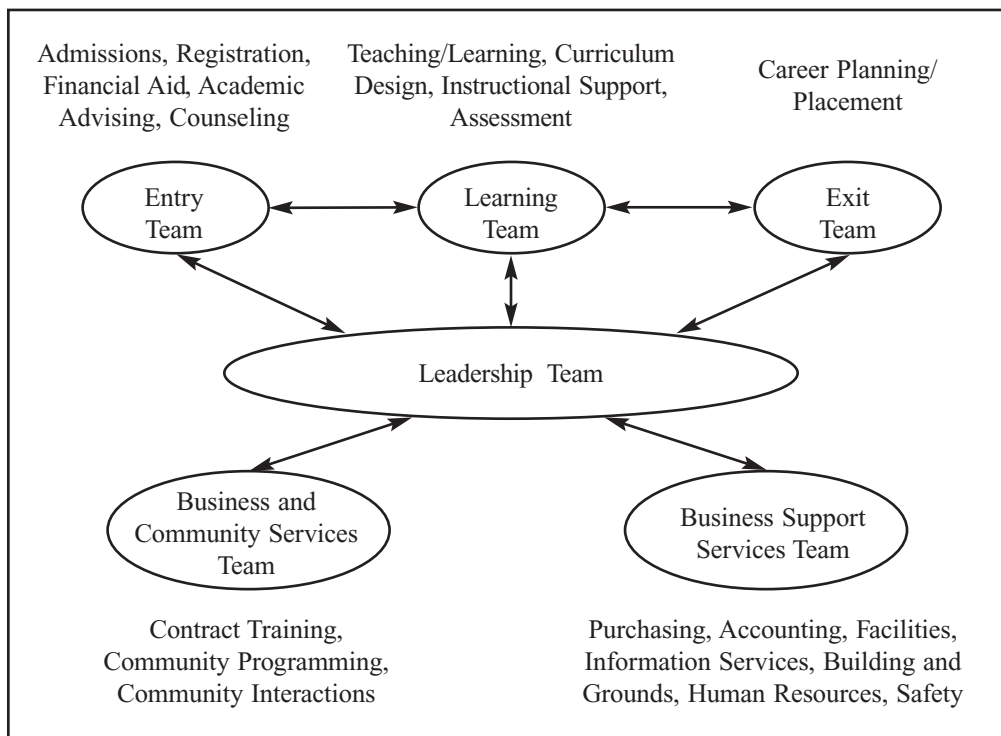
Admissions, Registration, Financial Aid, Academic Advising, Counseling

Teaching/Learning, Curriculum Design, Instructional Support, Assessment

Career Planning/ Placement

Entry Team

Learning Team

Exit Team

Leadership Team

Business and Community Services Team

Business Support Services Team

Contract Training, Community Programming, Community Interactions

Purchasing, Accounting, Facilities, Information Services, Building and Grounds, Human Resources, Safety